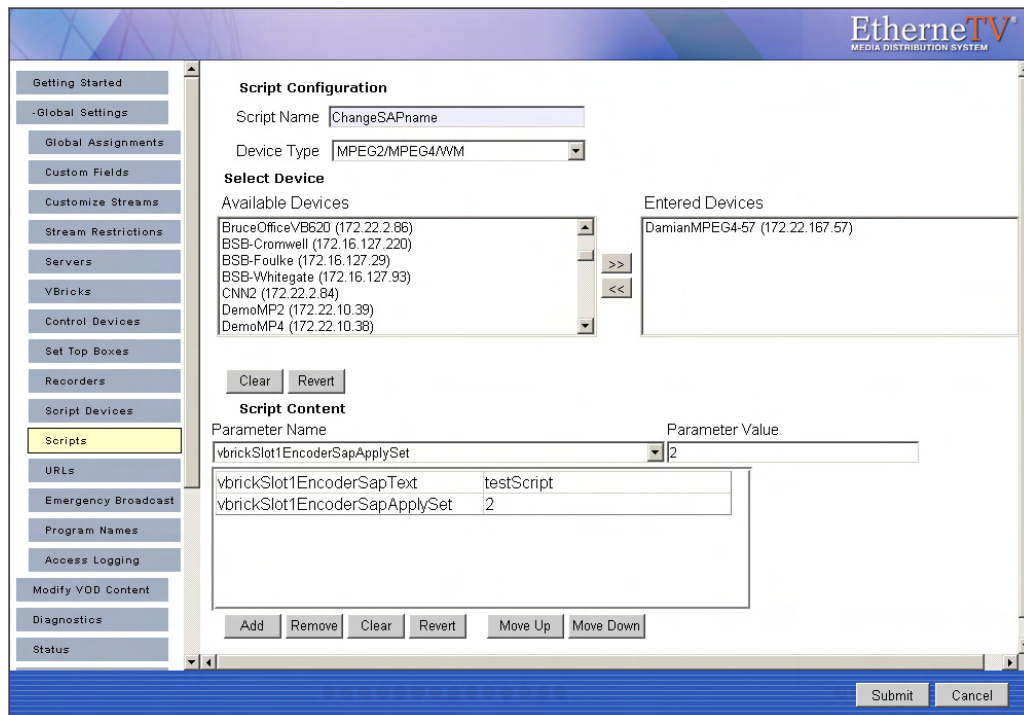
EtherneTV®
MEDIA DISTRIBUTION SYSTEM

Getting Started
-Global Settings
Global Assignments
Custom Fields
Customize Streams
Stream Restrictions
Servers
VBricks
Control Devices
Set Top Boxes
Recorders
Script Devices
Scripts
URLs
Emergency Broadcast
Program Names
Access Logging
Modify VOD Content
Diagnostics
Status

Script Configuration
Script Name ChangeSAPname
Device Type MPEG2/MPEG4/WM
Select Device
Available Devices
BruceOfficeVB620 (172.22.2.86)
BSB-Cromwell (172.16.127.220)
BSB-Foulke (172.16.127.29)
BSB-Whitegate (172.16.127.93)
CNN2 (172.22.2.84)
DemoMP2 (172.22.10.39)
DemoMP4 (172.22.10.38)
>>
<<
Entered Devices
DamianMPEG4-57 (172.22.167.57)
Clear Revert
Script Content
Parameter Name
vbrickSlot1EncoderSapApplySet
Parameter Value
2

| vbrickSlot1EncoderSapText | testScript |
|---|---|
| vbrickSlot1EncoderSapApplySet | 2 |

Add Remove Clear Revert Move Up Move Down
Submit Cancel